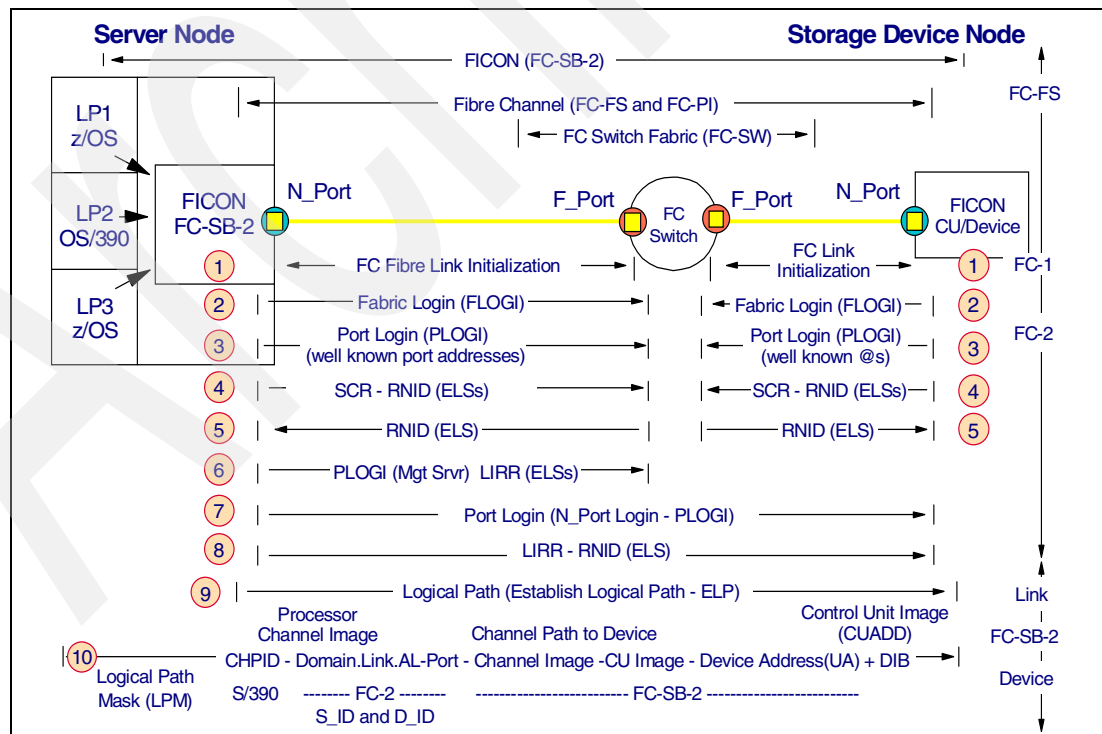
Server Node

Storage Device Node

FICON (FC-SB-2)

FC-FS

Fibre Channel (FC-FS and FC-PI)

FC Switch Fabric (FC-SW)

LP1 z/OS

LP2 OS/390

LP3 z/OS

FICON FC-SB-2

N_Port

F_Port

FC Switch

F_Port

N_Port

FICON CU/Device

1 FC Fibre Link Initialization

FC Link Initialization 1

FC-1

2 Fabric Login (FLOGI)

Fabric Login (FLOGI) 2

FC-2

3 Port Login (PLOGI) (well known port addresses)

Port Login (PLOGI) (well known @s) 3

4 SCR - RNID (ELSs)

SCR - RNID (ELSs) 4

5 RNID (ELS)

RNID (ELS) 5

6 PLOGI (Mgt Srvr) LIRR (ELSs)

7 Port Login (N_Port Login - PLOGI)

8 LIRR - RNID (ELS)

9 Logical Path (Establish Logical Path - ELP)

Link

Processor Channel Image

Channel Path to Device

Control Unit Image (CUADD)

FC-SB-2

10 CHPID - Domain.Link.AL-Port - Channel Image -CU Image - Device Address(UA) + DIB

Logical Path Mask (LPM)

Device

S/390 -------- FC-2 -------- ------------------------- FC-SB-2 -------------------------

S_ID and D_ID